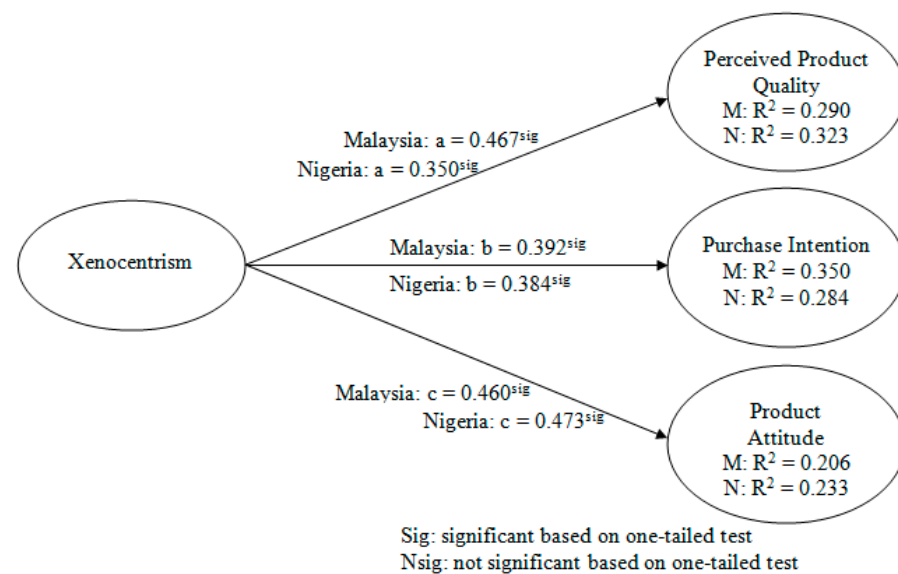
Perceived Product Quality
M: $R^2 = 0.290$
N: $R^2 = 0.323$

Malaysia: $a = 0.467^{sig}$
Nigeria: $a = 0.350^{sig}$

Xenocentrism

Malaysia: $b = 0.392^{sig}$
Nigeria: $b = 0.384^{sig}$

Purchase Intention
M: $R^2 = 0.350$
N: $R^2 = 0.284$

Malaysia: $c = 0.460^{sig}$
Nigeria: $c = 0.473^{sig}$

Product Attitude
M: $R^2 = 0.206$
N: $R^2 = 0.233$

Sig: significant based on one-tailed test
Nsig: not significant based on one-tailed test